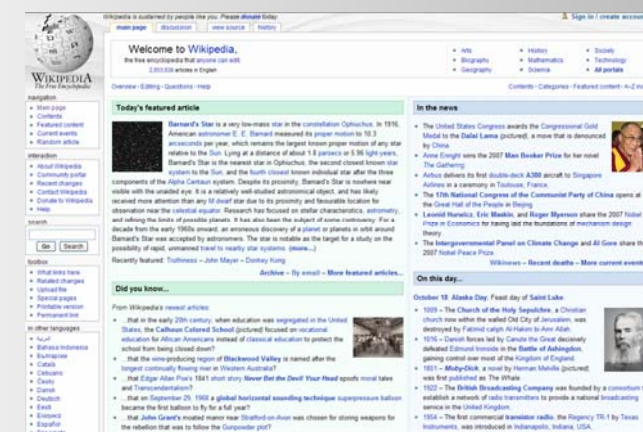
Wikipedia is sustained by people like you. Please donate today.

Sign in / create account

main page | discussion | view source | history

Welcome to Wikipedia,
the free encyclopedia that anyone can edit.
2,053,838 articles in English

• Arts
• Biography
• Geography
• History
• Mathematics
• Science
• Society
• Technology
• All portals

Overview · Editing · Questions · Help

Contents · Categories · Featured content · A–Z index

WIKIPEDIA
The Free Encyclopedia

navigation
• Main page
• Contents
• Featured content
• Current events
• Random article

interaction
• About Wikipedia
• Community portal
• Recent changes
• Contact Wikipedia
• Donate to Wikipedia
• Help

search
Go Search

toolbox
• What links here
• Related changes
• Upload file
• Special pages
• Printable version
• Permanent link

in other languages
• العربية
• Bahasa Indonesia
• Bosanski
• Català
• Cebuano
• Česky
• Dansk
• Deutsch
• Eesti
• Ελληνικά
• Español

Today's featured article

Barnard's Star is a very low-mass star in the constellation Ophiuchus. In 1916, American astronomer E. E. Barnard measured its proper motion to 10.3 arcseconds per year, which remains the largest known proper motion of any star relative to the Sun. Lying at a distance of about 1.8 parsecs or 5.98 light-years, Barnard's Star is the nearest star in Ophiuchus, the second closest known star system to the Sun, and the fourth closest known individual star after the three components of the Alpha Centauri system. Despite its proximity, Barnard's Star is nowhere near visible with the unaided eye; it is a relatively well-studied astronomical object, and has likely received more attention than any M dwarf star due to its proximity and favorable location for observation near the celestial equator. Research has focused on stellar characteristics, astrometry, and refining the limits of possible planets. It has also been the subject of some controversy: For a decade from the early 1960s onward, an erroneous discovery of a planet or planets in orbit around Barnard's Star was accepted by astronomers. The star is notable as the target for a study on the possibility of rapid, unmanned travel to nearby star systems. (more...)

Recently featured: Truthiness – John Mayer – Donkey Kong

Archive – By email – More featured articles...

Did you know...

From Wikipedia's newest articles:

• ...that in the early 20th century, when education was segregated in the United States, the Calhoun Colored School (pictured) focused on vocational education for African Americans instead of classical education to protect the school from being closed down?
• ...that the wine-producing region of Blackwood Valley is named after the longest continually flowing river in Western Australia?
• ...that Edgar Allan Poe's 1841 short story Never Bet the Devil Your Head spoofs moral tales and Transcendentalism?
• ...that on September 25, 1968 a global horizontal sounding technique superpressure balloon became the first balloon to fly for a full year?
• ...that John Grant's moated manor near Stratford-on-Avon was chosen for storing weapons for the rebellion that was to follow the Gunpowder plot?

In the news

• The United States Congress awards the Congressional Gold Medal to the Dalai Lama (pictured), a move that is denounced by China.
• Anne Enright wins the 2007 Man Booker Prize for her novel The Gathering.
• Airbus delivers its first double-deck A380 aircraft to Singapore Airlines in a ceremony in Toulouse, France.
• The 17th National Congress of the Communist Party of China opens at the Great Hall of the People in Beijing.
• Leonid Hurwicz, Eric Maskin, and Roger Myerson share the 2007 Nobel Prize in Economics for having laid the foundations of mechanism design theory.
• The Intergovernmental Panel on Climate Change and Al Gore share the 2007 Nobel Peace Prize.

Wikinews – Recent deaths – More current events...

On this day...

October 18: Alaska Day; Feast day of Saint Luke.

• 1009 – The Church of the Holy Sepulchre, a Christian church now within the walled Old City of Jerusalem, was destroyed by Fatimid caliph Al-Hakim bi-Amr Allah.
• 1016 – Danish forces led by Canute the Great decisively defeated Edmund Ironside in the Battle of Ashingdon, gaining control over most of the Kingdom of England.
• 1851 – Moby-Dick, a novel by Herman Melville (pictured) was first published as The Whale.
• 1922 – The British Broadcasting Company was founded by a consortium to establish a network of radio transmitters to provide a national broadcasting service in the United Kingdom.
• 1954 – The first commercial transistor radio, the Regency TR-1 by Texas Instruments, was introduced in Indianapolis, Indiana, USA.